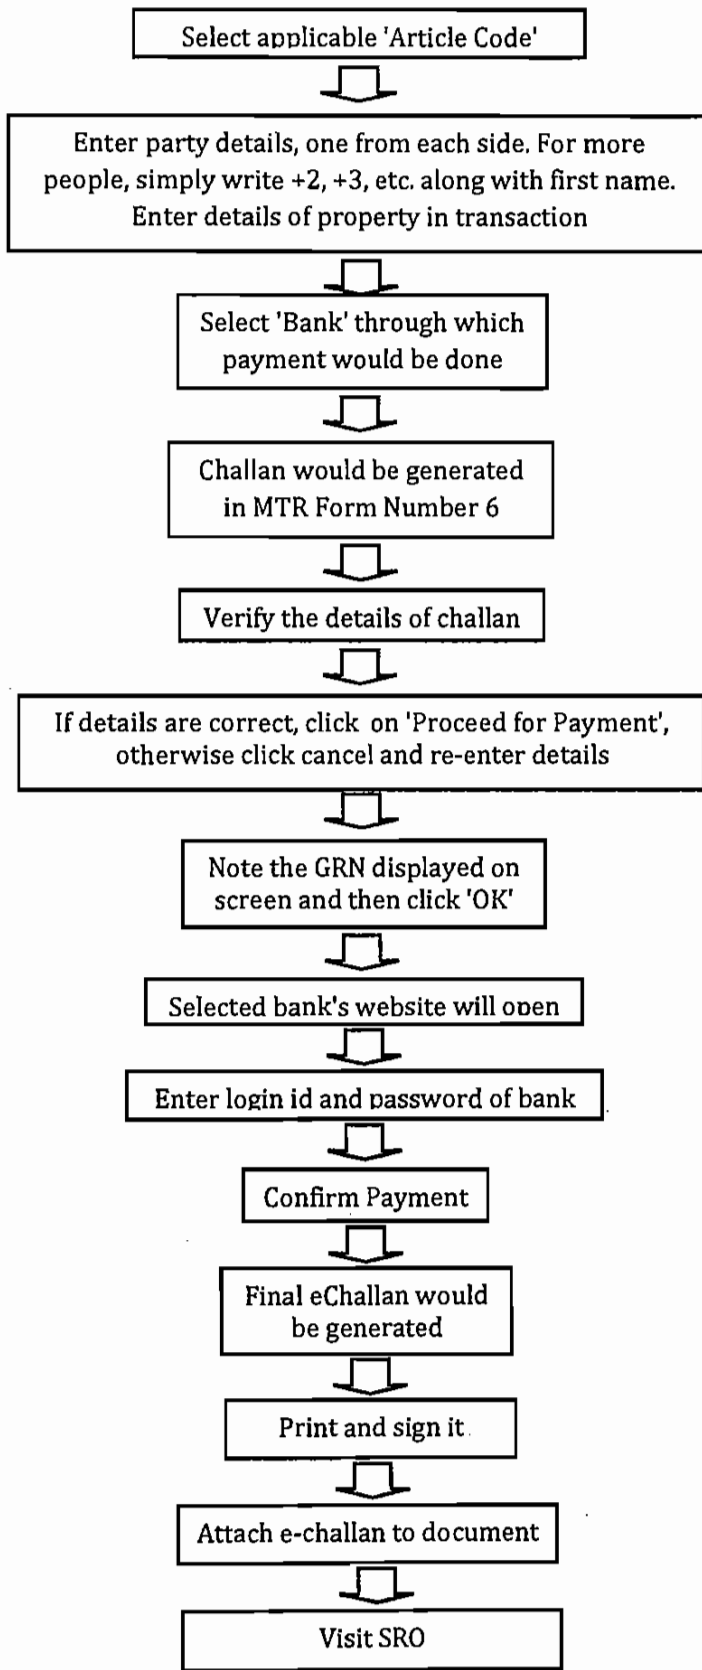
Select applicable 'Article Code'

Enter party details, one from each side. For more people, simply write +2, +3, etc. along with first name. Enter details of property in transaction

Select 'Bank' through which payment would be done

Challan would be generated in MTR Form Number 6

Verify the details of challan

If details are correct, click on 'Proceed for Payment', otherwise click cancel and re-enter details

Note the GRN displayed on screen and then click 'OK'

Selected bank's website will open

Enter login id and password of bank

Confirm Payment

Final eChallan would be generated

Print and sign it

Attach e-challan to document

Visit SRO